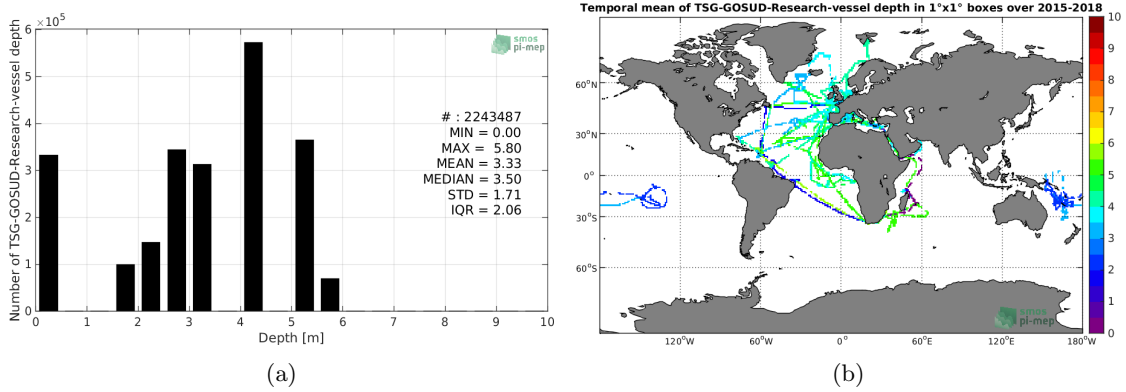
$\times10^5$

6

5

4

3

2

1

0

Number of TSG-GOSUD-Research-vessel depth

smos pi-mep

# : 2243487
MIN = 0.00
MAX = 5.80
MEAN = 3.33
MEDIAN = 3.50
STD = 1.71
IQR = 2.06

0 1 2 3 4 5 6 7 8 9 10

Depth [m]

(a)

Temporal mean of TSG-GOSUD-Research-vessel depth in 1°x1° boxes over 2015-2018

60°N

30°N

0°

30°S

60°S

120°W 60°W 0° 60°E 120°E 180°W

smos pi-mep

10
9
8
7
6
5
4
3
2
1
0

(b)